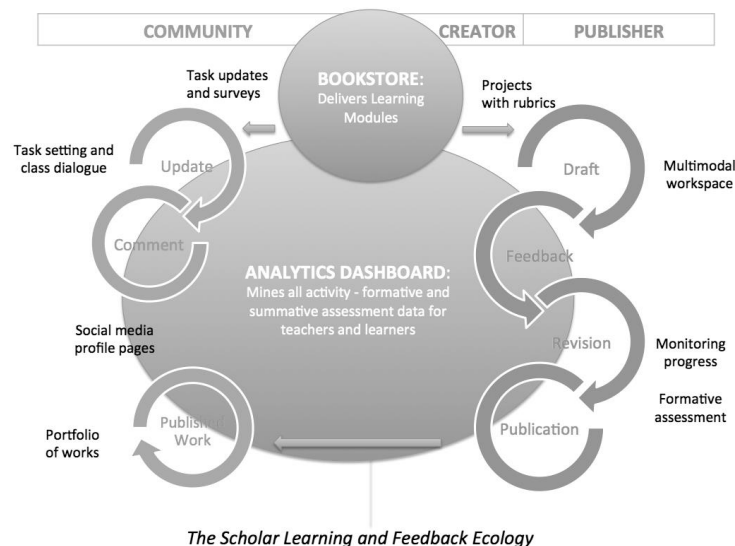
| COMMUNITY | CREATOR | PUBLISHER |
|---|---|---|

BOOKSTORE: Delivers Learning Modules

Task updates and surveys

Projects with rubrics

Task setting and class dialogue

Update

Draft

Multimodal workspace

Comment

Feedback

ANALYTICS DASHBOARD: Mines all activity - formative and summative assessment data for teachers and learners

Social media profile pages

Revision

Monitoring progress

Formative assessment

Published Work

Publication

Portfolio of works

The Scholar Learning and Feedback Ecology